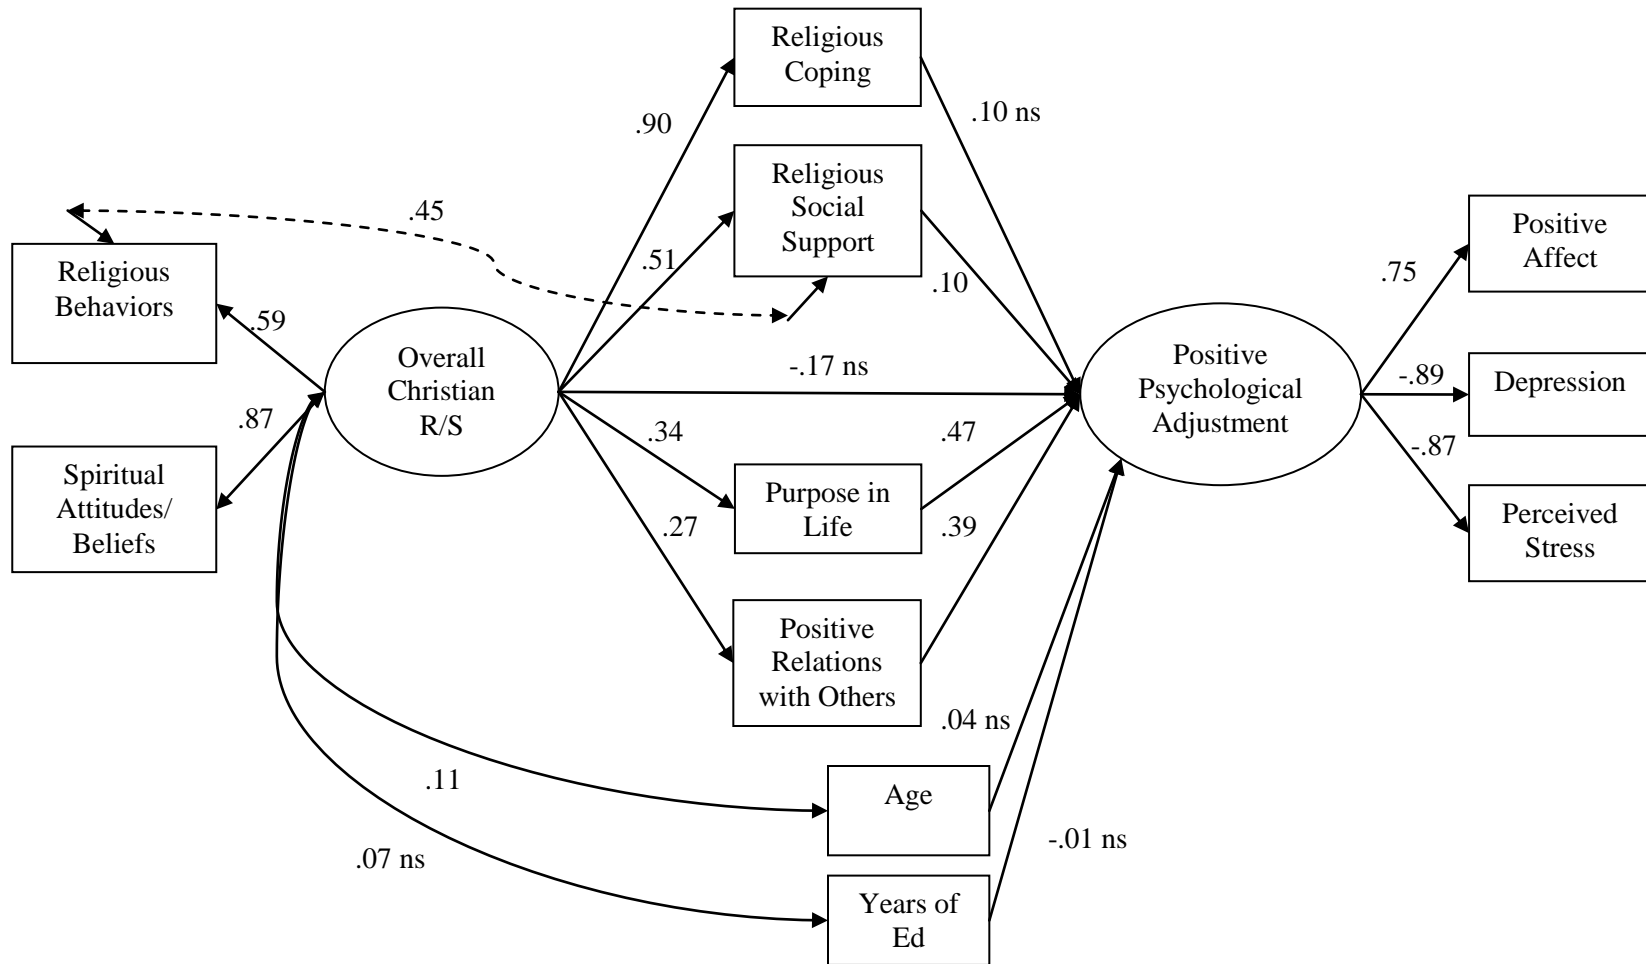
Religious Coping

.90

.10 ns

Religious Social Support

.45

.51

Religious Behaviors

.59

.10

Positive Affect

.75

Overall Christian R/S

-.17 ns

Positive Psychological Adjustment

-.89

Depression

.87

.34

.47

-.87

Spiritual Attitudes/ Beliefs

Purpose in Life

.27

.39

Perceived Stress

Positive Relations with Others

.04 ns

.11

Age

.07 ns

-.01 ns

Years of Ed